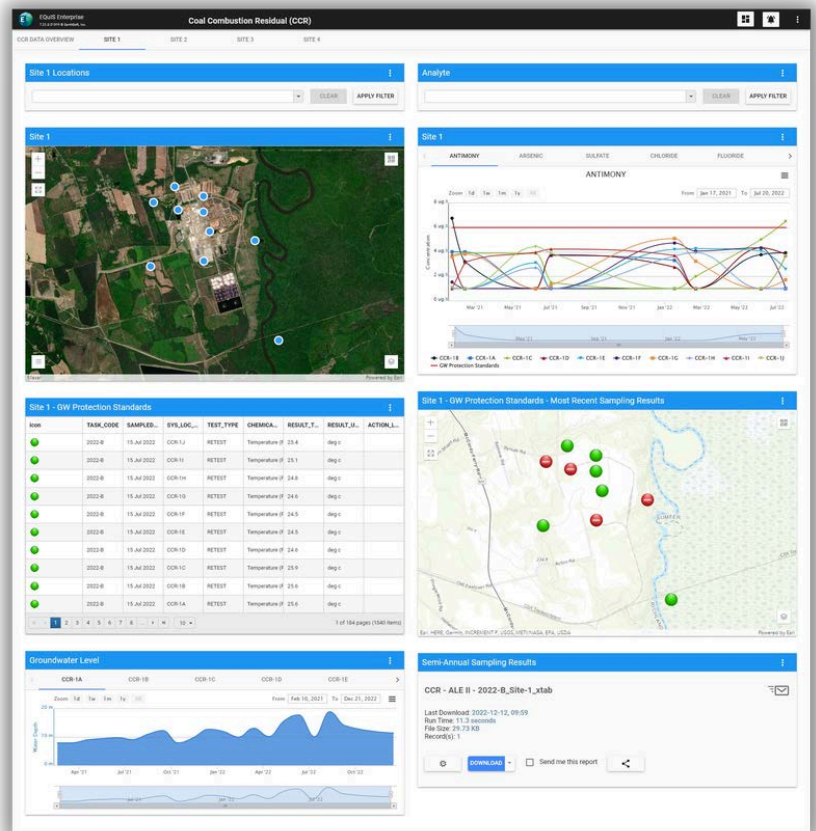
EQuIS Enterprise

Coal Combustion Residual (CCR)

CCR DATA OVERVIEW SITE 1 SITE 2 SITE 3 SITE 4

Site 1 Locations

CLEAR APPLY FILTER

Analyte

CLEAR APPLY FILTER

Site 1

Site 1

ANTIMONY ARSENIC SULFATE CHLORIDE FLUORIDE

ANTIMONY

Zoom 1d 1w 1m 1y All From Jan 17, 2021 To Jul 20, 2022

Concentration

Mar '21 May '21 Jul '21 Sep '21 Nov '21 Jan '22 Mar '22 May '22 Jul '22

CCR-1B CCR-1A CCR-1C CCR-1D CCR-1E CCR-1F CCR-1G CCR-1H CCR-1I CCR-1J GW Protection Standards

Site 1 - GW Protection Standards

| Icon | TASK_CODE | SAMPLED... | SYS_LOC_... | TEST_TYPE | CHEMICA... | RESULT_T... | RESULT_U... | ACTION_L... |
|---|---|---|---|---|---|---|---|---|
| | 2022-B | 15 Jul 2022 | CCR-1J | RETEST | Temperature (F | 25.4 | deg c | |
| | 2022-B | 15 Jul 2022 | CCR-1I | RETEST | Temperature (F | 25.1 | deg c | |
| | 2022-B | 15 Jul 2022 | CCR-1H | RETEST | Temperature (F | 24.8 | deg c | |
| | 2022-B | 15 Jul 2022 | CCR-1G | RETEST | Temperature (F | 24.6 | deg c | |
| | 2022-B | 15 Jul 2022 | CCR-1F | RETEST | Temperature (F | 24.5 | deg c | |
| | 2022-B | 15 Jul 2022 | CCR-1E | RETEST | Temperature (F | 24.5 | deg c | |
| | 2022-B | 15 Jul 2022 | CCR-1D | RETEST | Temperature (F | 24.4 | deg c | |
| | 2022-B | 15 Jul 2022 | CCR-1C | RETEST | Temperature (F | 25.9 | deg c | |
| | 2022-B | 15 Jul 2022 | CCR-1B | RETEST | Temperature (F | 25.6 | deg c | |
| | 2022-B | 15 Jul 2022 | CCR-1A | RETEST | Temperature (F | 25.6 | deg c | |

1 2 3 4 5 6 7 8 ... 10 1 of 164 pages (1640 items)

Site 1 - GW Protection Standards - Most Recent Sampling Results

Esri, HERE, Garmin, INCREMENT P, USGS, METI/NASA, EPA, USDA Powered by Esri

Groundwater Level

CCR-1A CCR-1B CCR-1C CCR-1D CCR-1E

Zoom 1d 1w 1m 1y All From Feb 10, 2021 To Dec 21, 2022

Water Depth

Apr '21 Jul '21 Oct '21 Jan '22 Apr '22 Jul '22 Oct '22

Semi-Annual Sampling Results

CCR - ALE II - 2022-B_Site-1_xtab

Last Download: 2022-12-12, 09:59
Run Time: 11.3 seconds
File Size: 29.73 KB
Record(s): 1

DOWNLOAD Send me this report